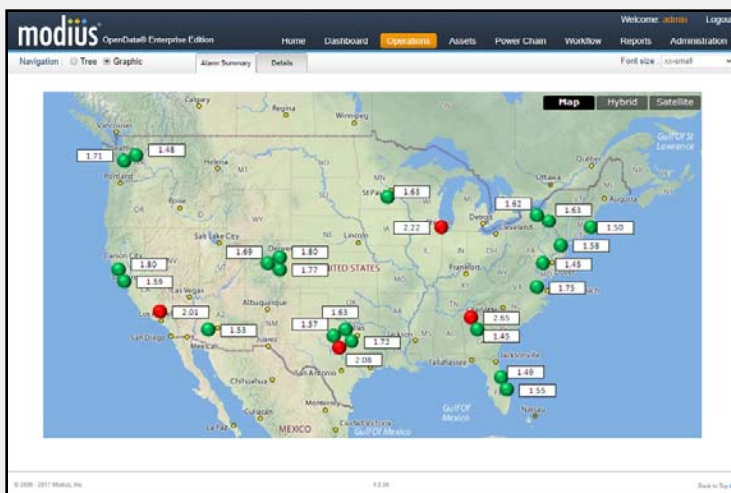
modius OpenData® Enterprise Edition

Welcome: admin Logout

Home Dashboard Operations Assets Power Chain Workflow Reports Administration

Navigation : Tree Graphic

Alarm Summary Details

Font size : xx-small

Map Hybrid Satellite

Calgary Regina Winnipeg Vancouver Helena Portland Boise Salt Lake City Denver St Paul Detroit Cleveland Ottawa Quebec Gulf Of St Lawrence Lincoln Frankfort Carson City Las Vegas Albuquerque San Diego Mexicali Juarez Chihuahua San Antonio Tallahassee Jacksonville Gulf Of Mexico Culiacan Nassau MEXICO La Paz UNITED STATES

1.71 1.48 1.63 2.22 1.62 1.63 1.50 1.58 1.45 1.75 1.69 1.80 1.77 1.80 1.59 2.01 1.53 1.57 1.63 1.72 2.08 2.65 1.45 1.49 1.55

© 2006 - 2017 Modius, Inc.

Back to Top